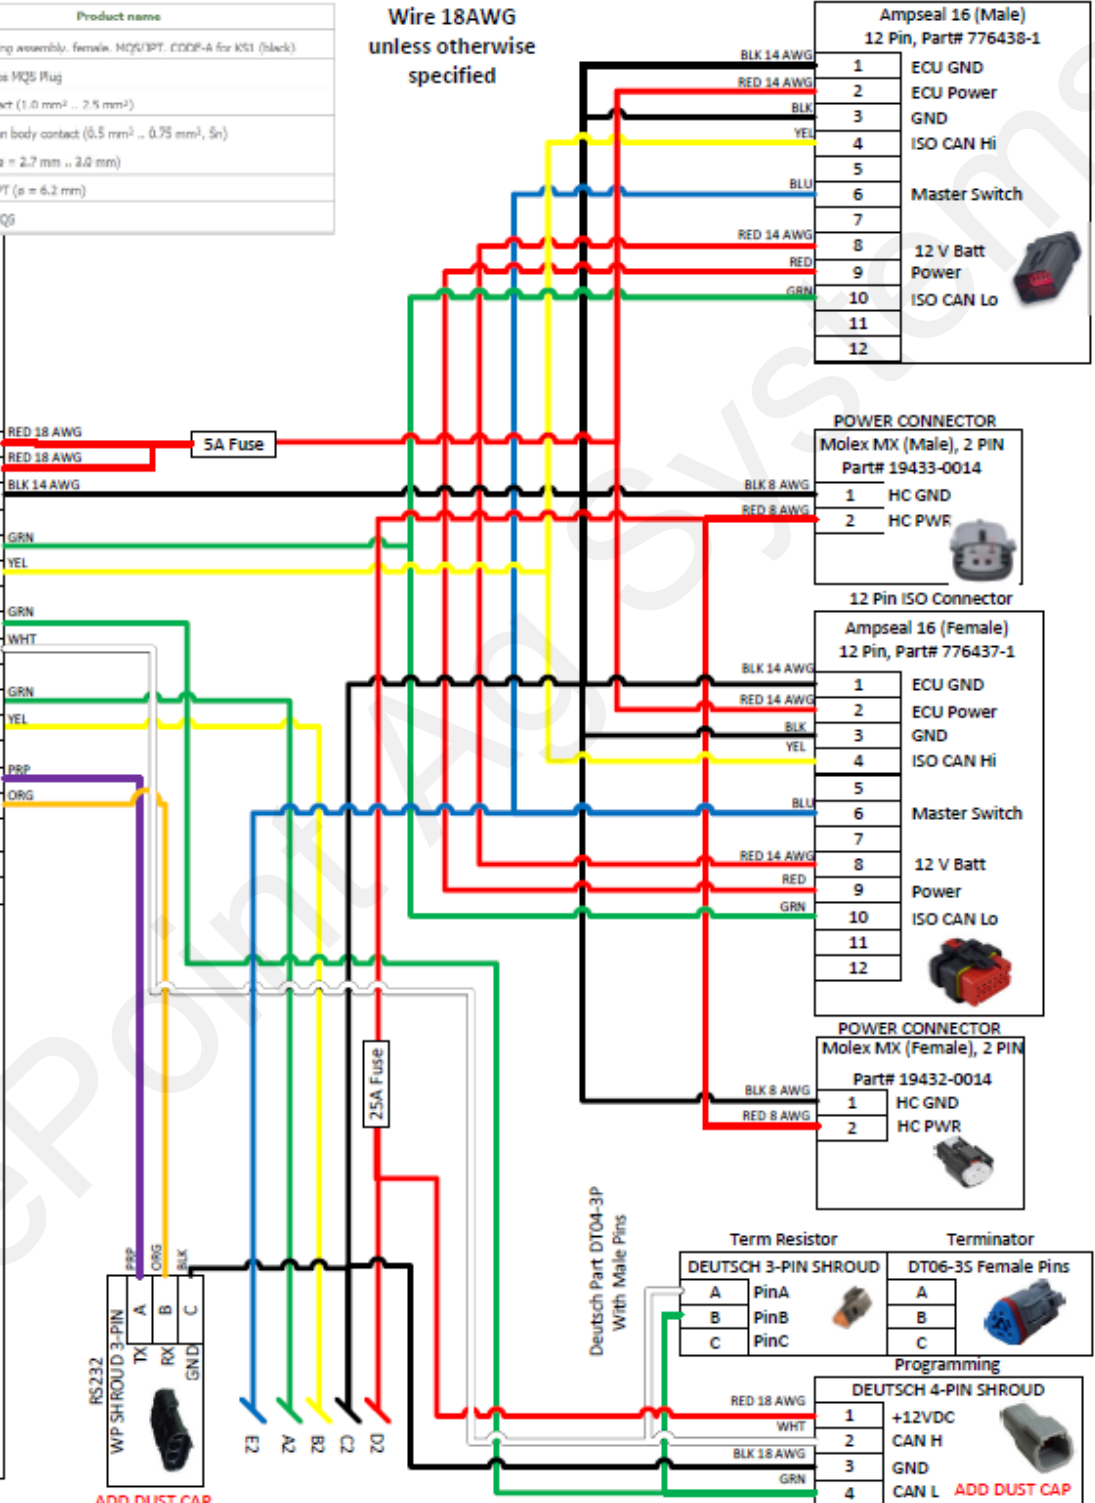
Product name
ng assembly, female, MQS/JPT, CODE-A for KS1 (black)
s MQS Plug
ct (1.0 mm² .. 2.5 mm²)
n body contact (0.5 mm² .. 0.75 mm², Sn)
= 2.7 mm .. 3.0 mm)
T (ø = 6.2 mm)
QS

Wire 18AWG unless otherwise specified

Ampseal 16 (Male)
12 Pin, Part# 776438-1

| | |
|---|---|
| 1 | ECU GND |
| 2 | ECU Power |
| 3 | GND |
| 4 | ISO CAN Hi |
| 5 | |
| 6 | Master Switch |
| 7 | |
| 8 | 12 V Batt |
| 9 | Power |
| 10 | ISO CAN Lo |
| 11 | |
| 12 | |

BLK 14 AWG
RED 14 AWG
BLK
YEL
BLU
RED 14 AWG
RED
GRN

RED 18 AWG
RED 18 AWG
5A Fuse
BLK 14 AWG

POWER CONNECTOR
Molex MX (Male), 2 PIN
Part# 19433-0014

| | |
|---|---|
| 1 | HC GND |
| 2 | HC PWR |

BLK 8 AWG
RED 8 AWG

GRN
YEL
GRN
WHT
GRN
YEL
PRP
ORG

12 Pin ISO Connector
Ampseal 16 (Female)
12 Pin, Part# 776437-1

| | |
|---|---|
| 1 | ECU GND |
| 2 | ECU Power |
| 3 | GND |
| 4 | ISO CAN Hi |
| 5 | |
| 6 | Master Switch |
| 7 | |
| 8 | 12 V Batt |
| 9 | Power |
| 10 | ISO CAN Lo |
| 11 | |
| 12 | |

BLK 14 AWG
RED 14 AWG
BLK
YEL
BLU
RED 14 AWG
RED
GRN

POWER CONNECTOR
Molex MX (Female), 2 PIN
Part# 19432-0014

| | |
|---|---|
| 1 | HC GND |
| 2 | HC PWR |

BLK 8 AWG
RED 8 AWG

25A Fuse

Deutsch Part DT04-3P With Male Pins

Term Resistor
DEUTSCH 3-PIN SHROUD

| | |
|---|---|
| A | PinA |
| B | PinB |
| C | PinC |

Terminator
DT06-3S Female Pins

| |
|---|
| A |
| B |
| C |

Programming
DEUTSCH 4-PIN SHROUD

| | |
|---|---|
| 1 | +12VDC |
| 2 | CAN H |
| 3 | GND |
| 4 | CAN L |

RED 18 AWG
WHT
BLK 18 AWG
GRN
ADD DUST CAP

PRP ORG BLK
RS232
WP SHROUD 3-PIN

| | | |
|---|---|---|
| A | B | C |
| TX | RX | GND |

ADD DUST CAP

E2 A2 B2 C2 D2